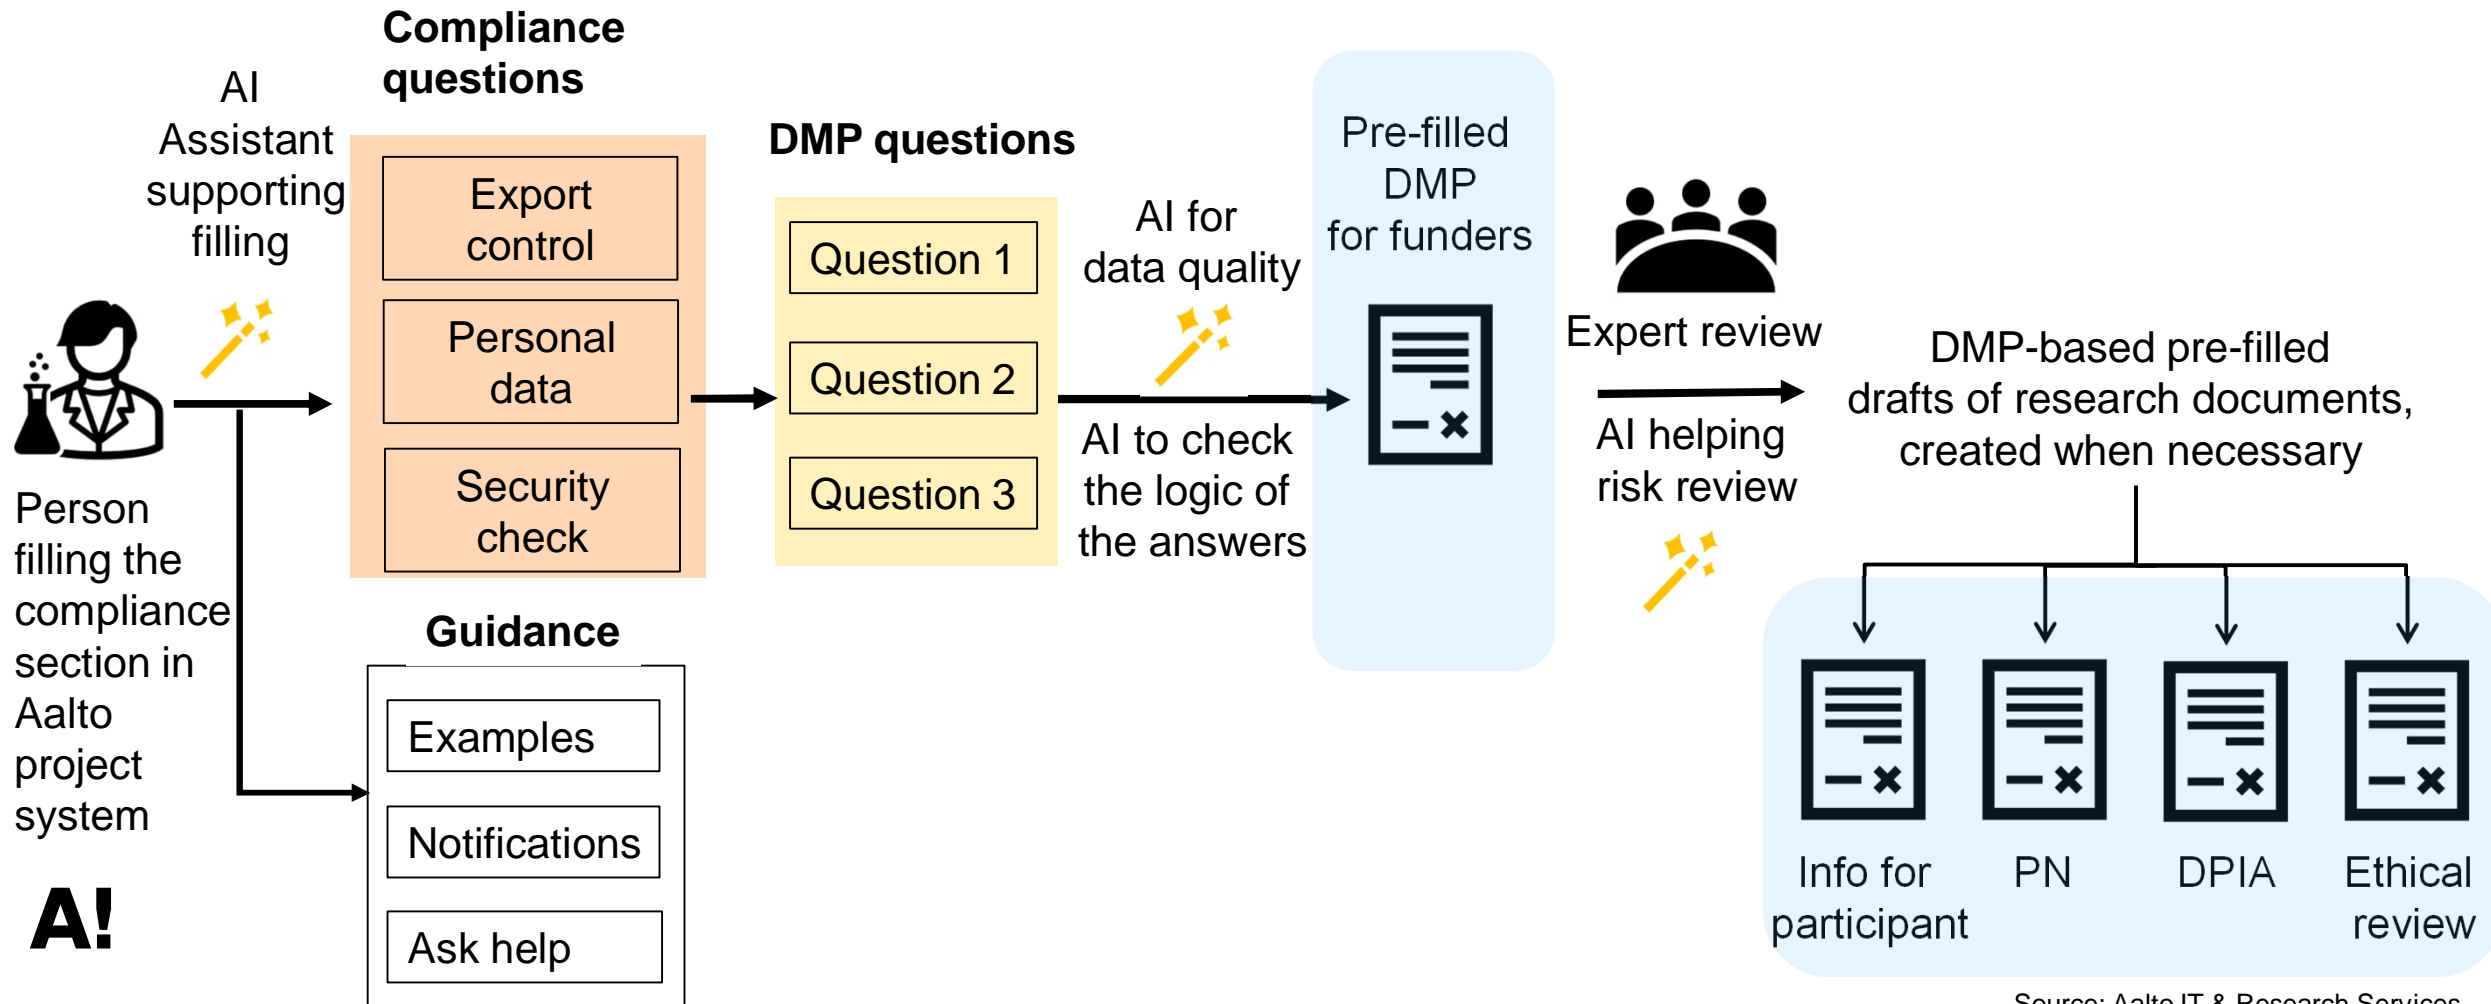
AI Assistant supporting filling

Compliance questions

Export control

Personal data

Security check

DMP questions

Question 1

Question 2

Question 3

AI for data quality

AI to check the logic of the answers

Pre-filled DMP for funders

Expert review

AI helping risk review

DMP-based pre-filled drafts of research documents, created when necessary

Person filling the compliance section in Aalto project system

A!

Guidance

Examples

Notifications

Ask help

Info for participant

PN

DPIA

Ethical review

Source: Aalto IT & Research Services